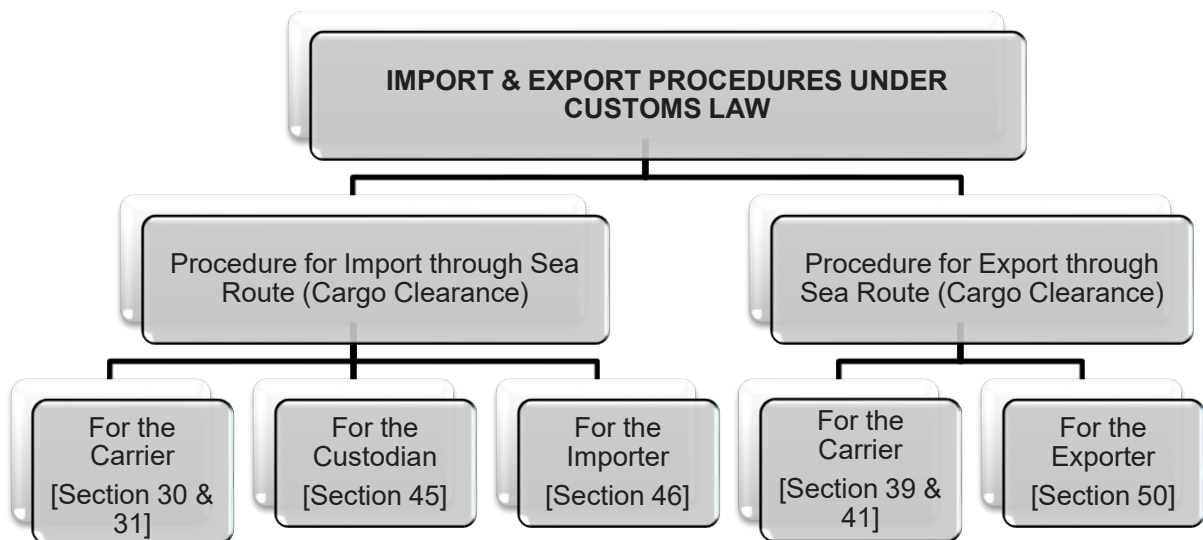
IMPORT & EXPORT PROCEDURES UNDER CUSTOMS LAW

Procedure for Import through Sea Route (Cargo Clearance)

Procedure for Export through Sea Route (Cargo Clearance)

For the Carrier [Section 30 & 31]

For the Custodian [Section 45]

For the Importer [Section 46]

For the Carrier [Section 39 & 41]

For the Exporter [Section 50]